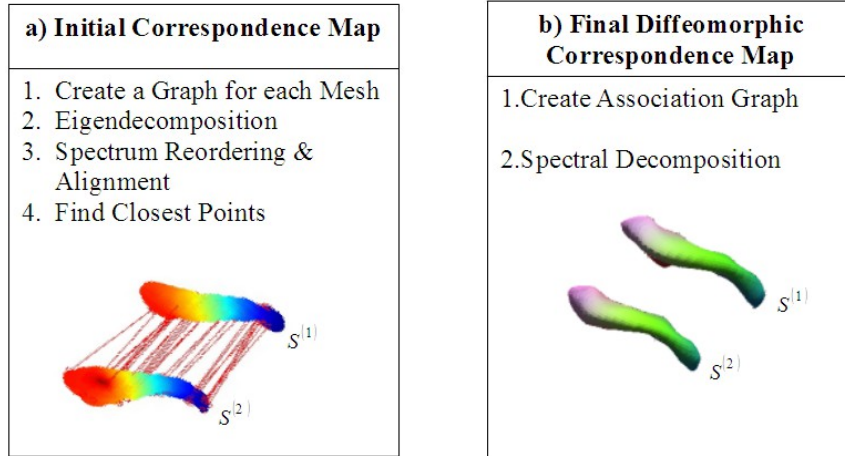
a) Initial Correspondence Map

1. Create a Graph for each Mesh
2. Eigendecomposition
3. Spectrum Reordering & Alignment
4. Find Closest Points

$S^{(1)}$

$S^{(2)}$

b) Final Diffeomorphic Correspondence Map

1.Create Association Graph

2.Spectral Decomposition

$S^{(1)}$

$S^{(2)}$